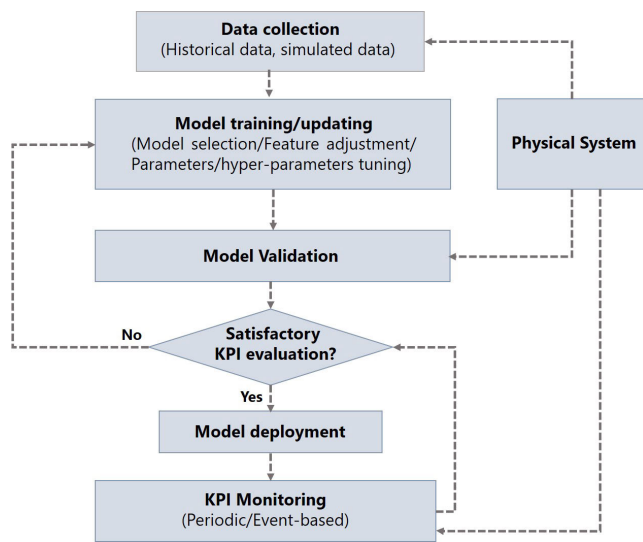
**Data collection**
(Historical data, simulated data)

**Model training/updating**
(Model selection/Feature adjustment/ Parameters/hyper-parameters tuning)

**Physical System**

**Model Validation**

**No**

**Satisfactory KPI evaluation?**

**Yes**

**Model deployment**

**KPI Monitoring**
(Periodic/Event-based)